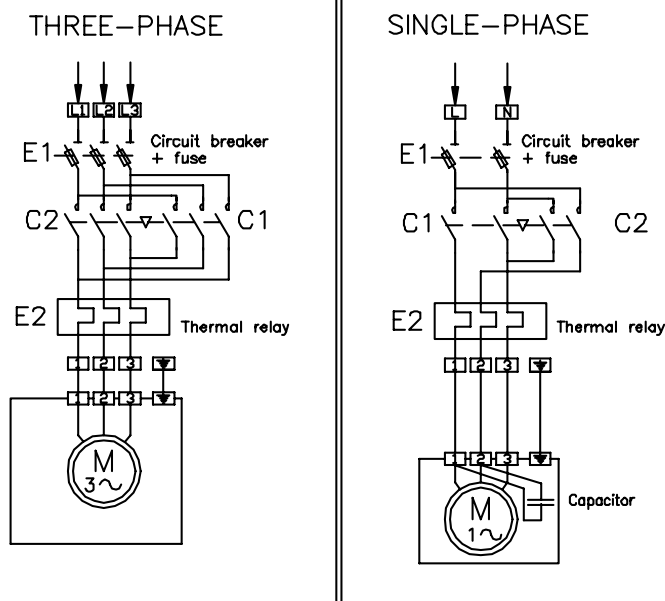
THREE–PHASE

L1 L2 L3

E1

Circuit breaker + fuse

C2

C1

E2

Thermal relay

1 2 3

1 2 3

M
3~

SINGLE–PHASE

L N

E1

Circuit breaker + fuse

C1

C2

E2

Thermal relay

1 2 3

1 2 3

M
1~

Capacitor